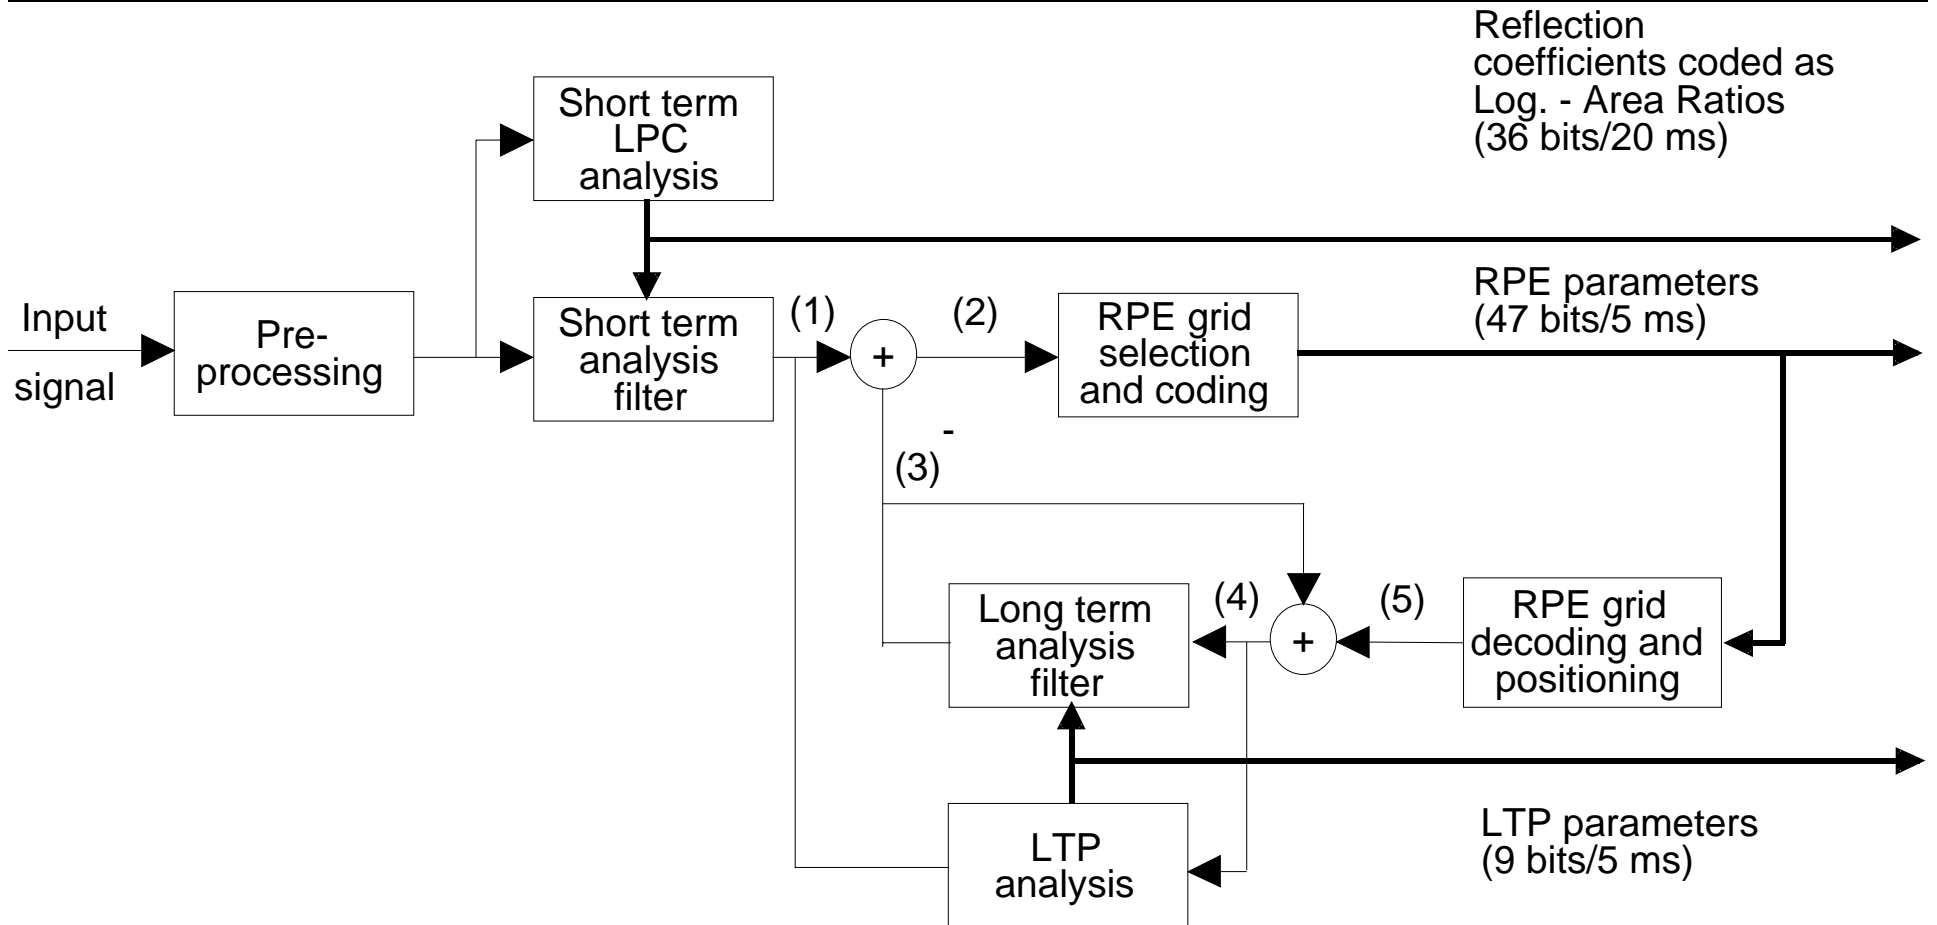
Reflection coefficients coded as Log. - Area Ratios (36 bits/20 ms)

Short term LPC analysis

Input signal

Pre-processing

Short term analysis filter

(1)

+

(2)

RPE grid selection and coding

RPE parameters (47 bits/5 ms)

-

(3)

Long term analysis filter

(4)

+

(5)

RPE grid decoding and positioning

LTP analysis

LTP parameters (9 bits/5 ms)